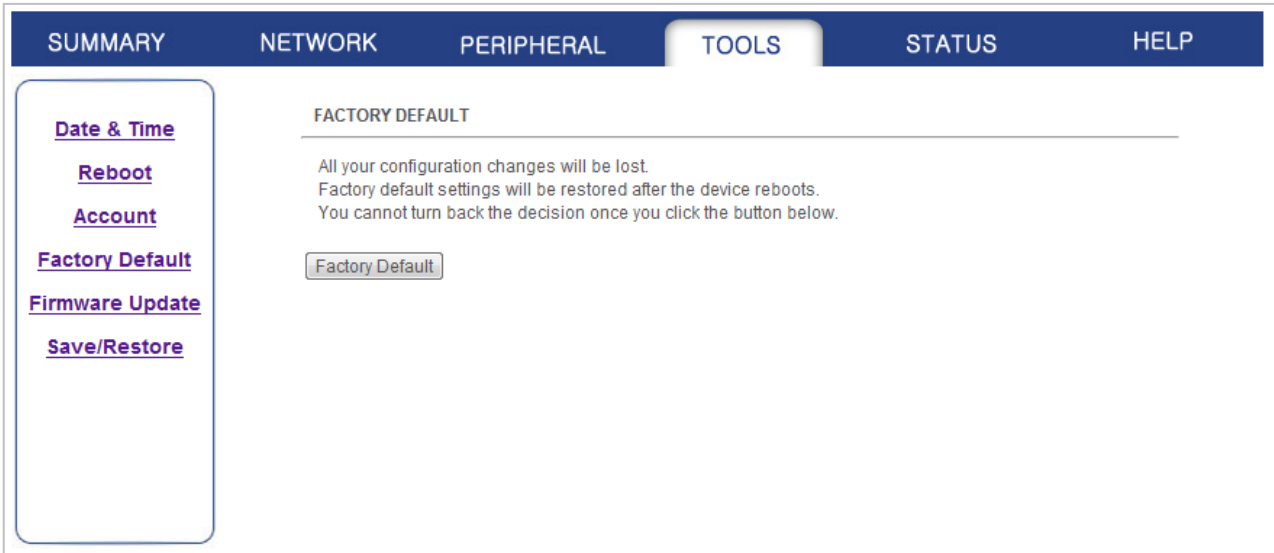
SUMMARY NETWORK PERIPHERAL TOOLS STATUS HELP

Date & Time
Reboot
Account
Factory Default
Firmware Update
Save/Restore

FACTORY DEFAULT

All your configuration changes will be lost.
Factory default settings will be restored after the device reboots.
You cannot turn back the decision once you click the button below.

Factory Default